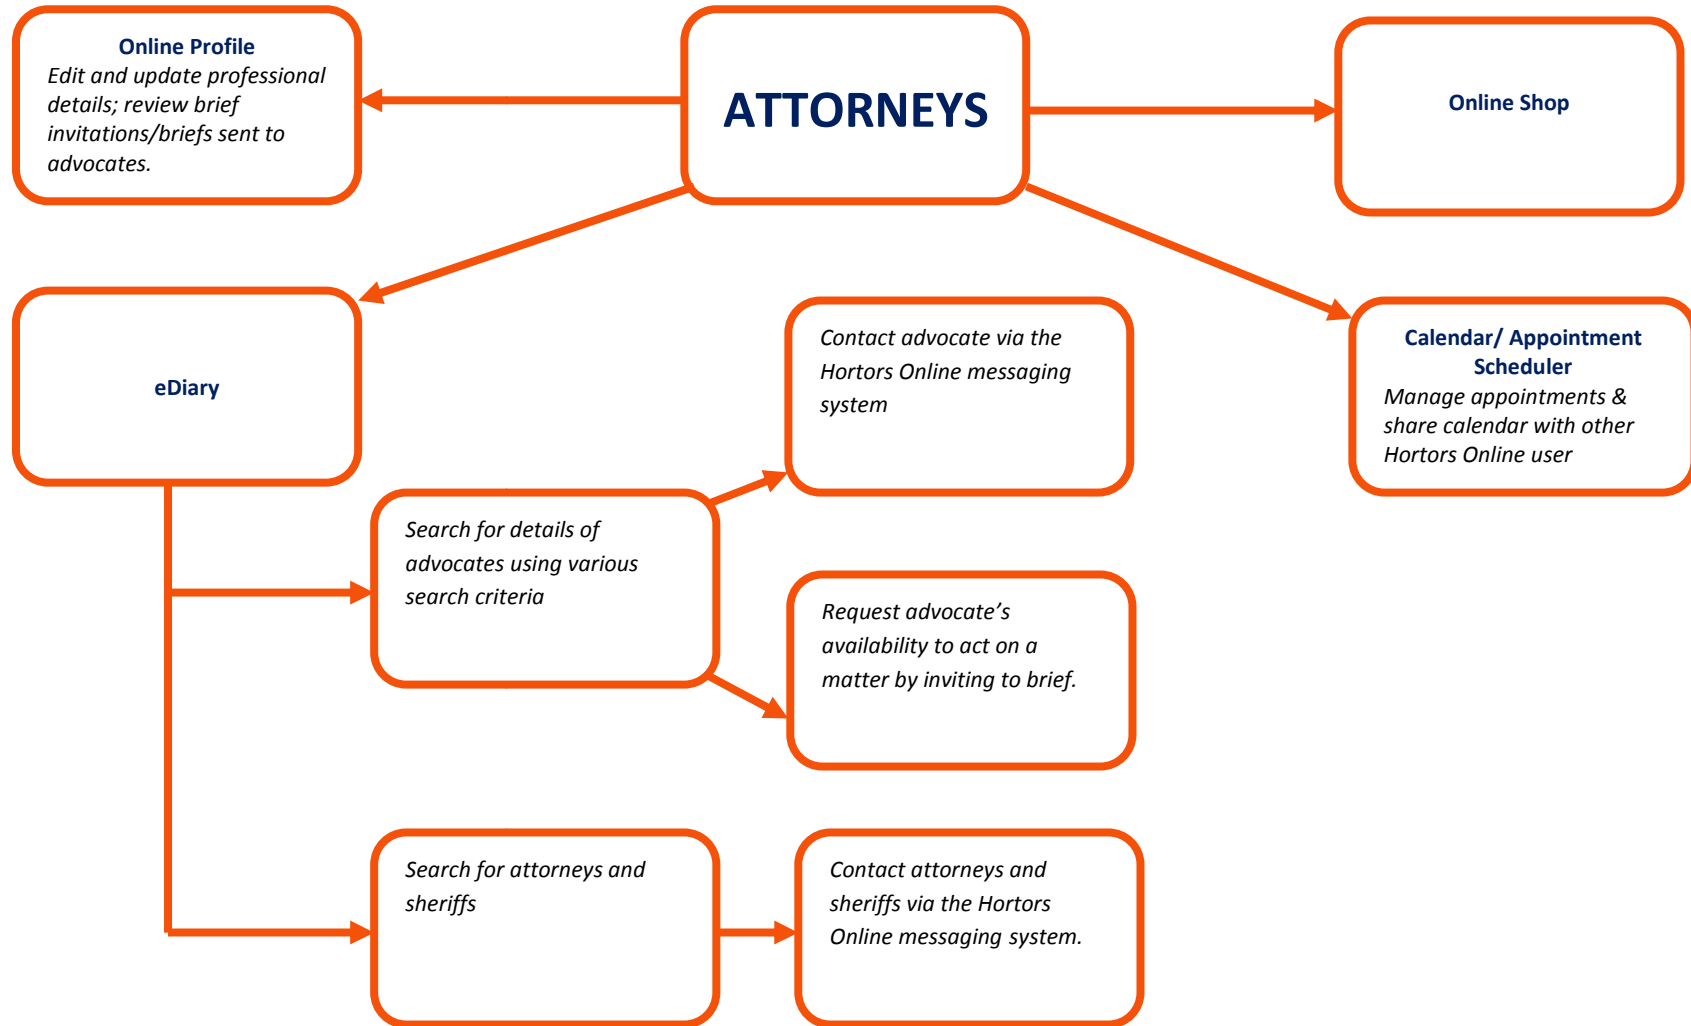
Online Profile
Edit and update professional details; review brief invitations/briefs sent to advocates.

ATTORNEYS

Online Shop

eDiary

Calendar/ Appointment Scheduler
Manage appointments & share calendar with other Hortors Online user

Contact advocate via the Hortors Online messaging system

Search for details of advocates using various search criteria

Request advocate's availability to act on a matter by inviting to brief.

Search for attorneys and sheriffs

Contact attorneys and sheriffs via the Hortors Online messaging system.